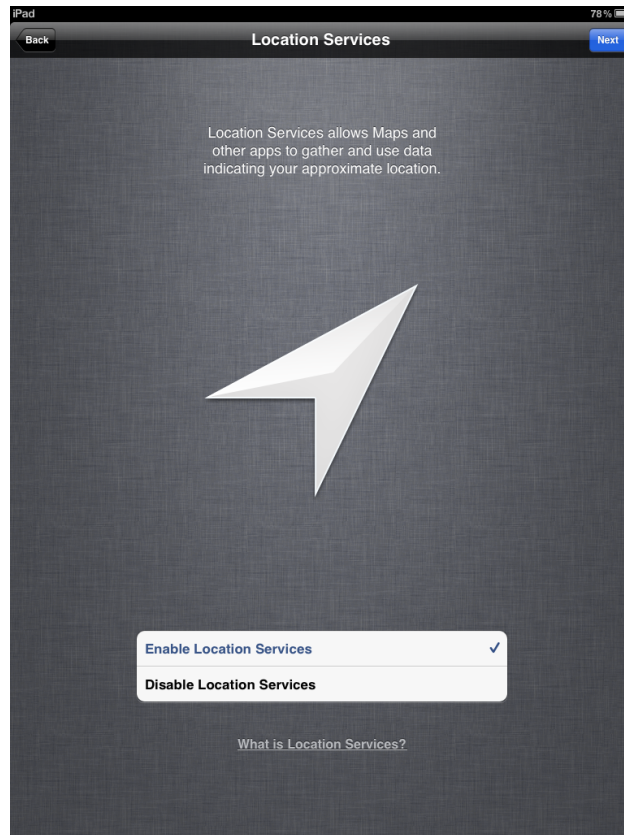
iPad
78 %

Back
Location Services
Next

Location Services allows Maps and other apps to gather and use data indicating your approximate location.

Enable Location Services ✓
Disable Location Services

What is Location Services?